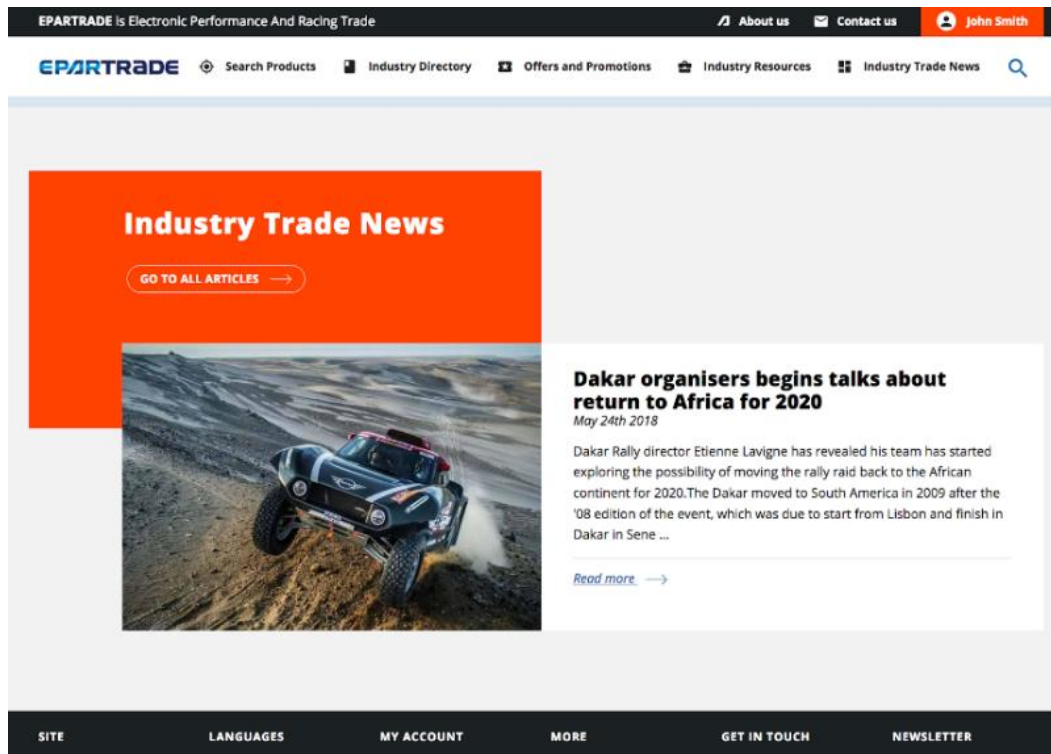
EPARTRADE is Electronic Performance And Racing Trade

About us Contact us John Smith

EPARTRADE Search Products Industry Directory Offers and Promotions Industry Resources Industry Trade News

Industry Trade News

GO TO ALL ARTICLES

Dakar organisers begins talks about return to Africa for 2020

May 24th 2018

Dakar Rally director Etienne Lavigne has revealed his team has started exploring the possibility of moving the rally raid back to the African continent for 2020.The Dakar moved to South America in 2009 after the '08 edition of the event, which was due to start from Lisbon and finish in Dakar in Sene ...

Read more

SITE LANGUAGES MY ACCOUNT MORE GET IN TOUCH NEWSLETTER